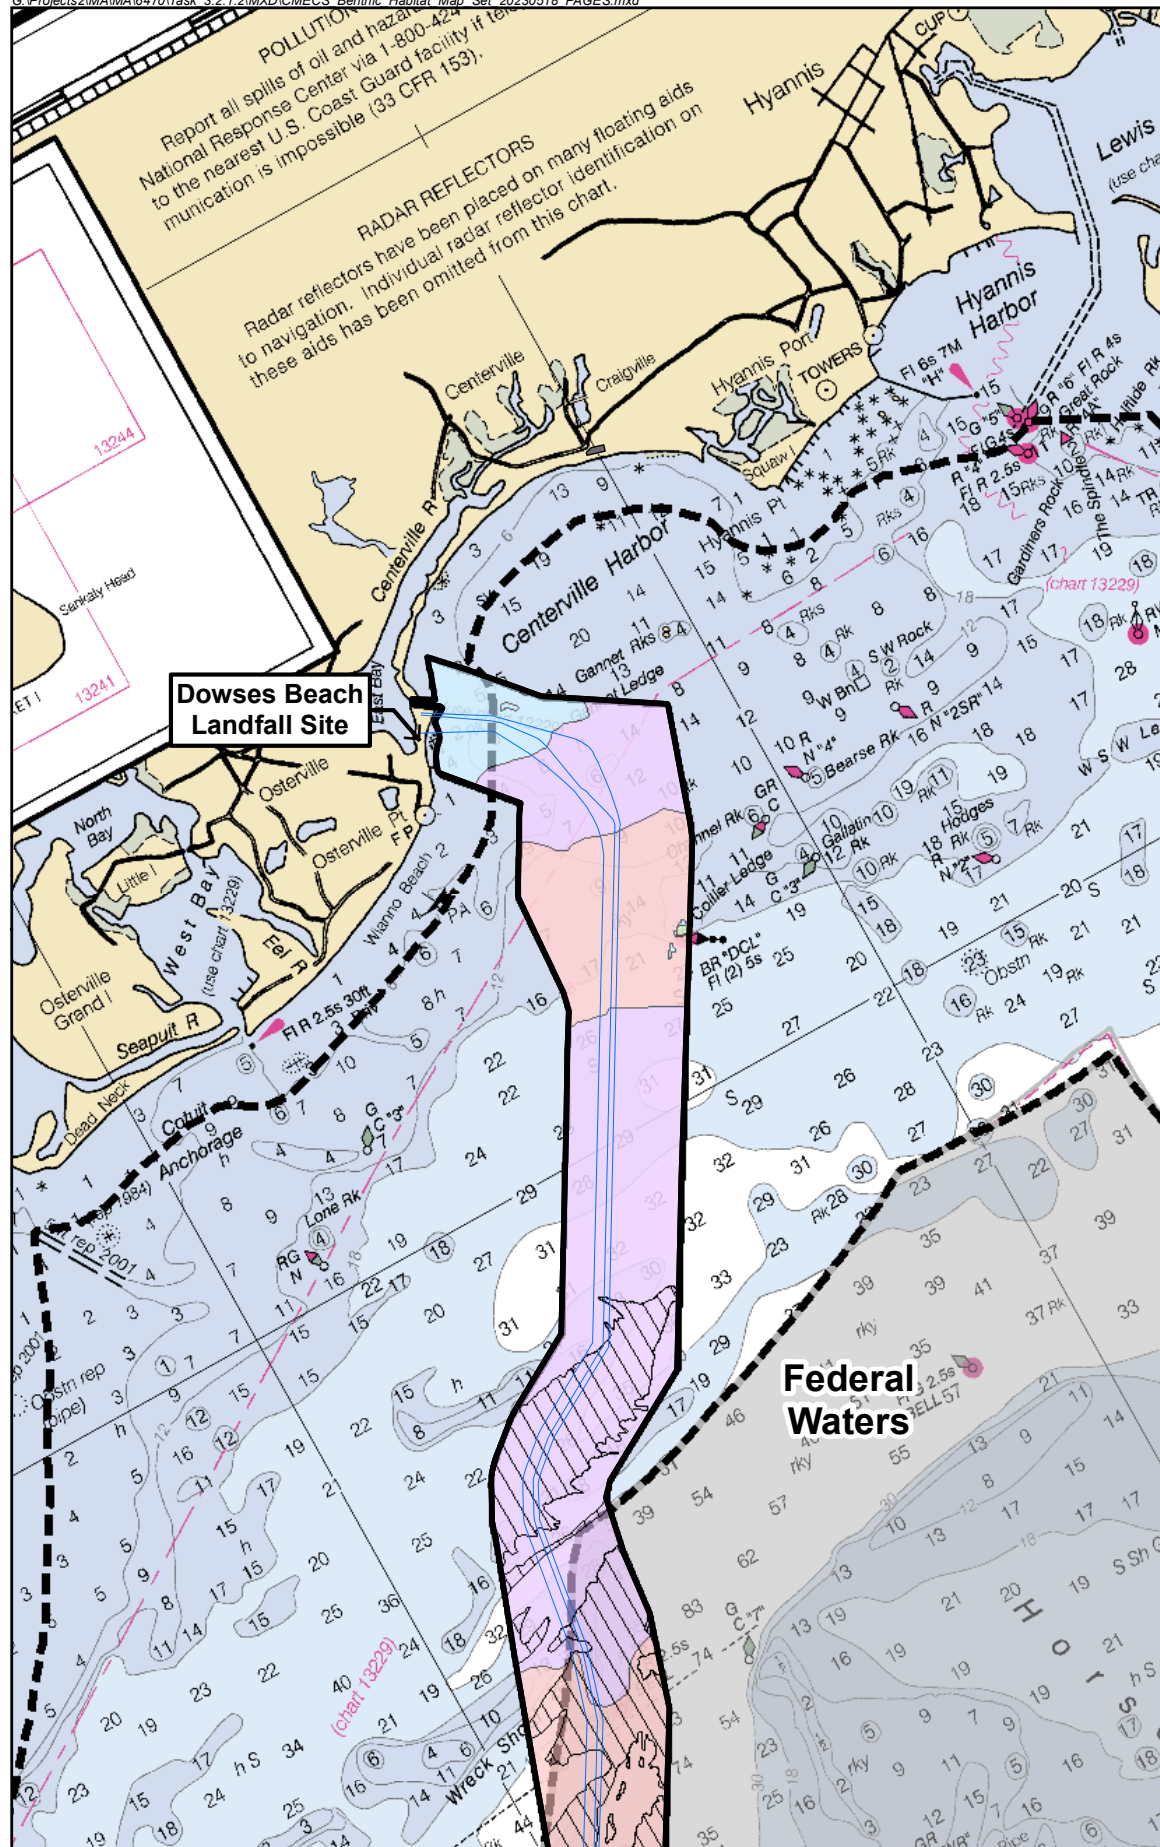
POLLUTION
Report all spills of oil and hazar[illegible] National Response Center via 1-800-424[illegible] to the nearest U.S. Coast Guard facility if tel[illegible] munication is impossible (33 CFR 153).

RADAR REFLECTORS
Radar reflectors have been placed on many floating aids to navigation. Individual radar reflector identification on these aids has been omitted from this chart.

Hyannis
Lewis
Hyannis Harbor
Hyannis Port
TOWERS
Centerville
Craigville
Centerville R
Centerville Harbor
Squaw I
Hyannis Pt
Gannet Rks
Ledge
Great Rock
Gardiners Rock
The Spindle
(chart 13229)
S W Rock
W Bn
Bearse Rk
Gallatin Rk
Hodges Rk
Collier Ledge
BR "DCL" Fl (2) 5s
Obstn
Dowses Beach Landfall Site
East Bay
Osterville
Osterville Pt
North Bay
Little I
West Bay
(use chart 13229)
Eel R
Wianno Beach
Osterville Grand I
Seapuit R
Fl R 2.5s 30ft
Dead Neck
Cotuit Anchorage
Lone Rk
Obstn rep (pipe)
Sankaty Head
13244
13241
Federal Waters
Wreck Sh
(chart 13229)
H o r s